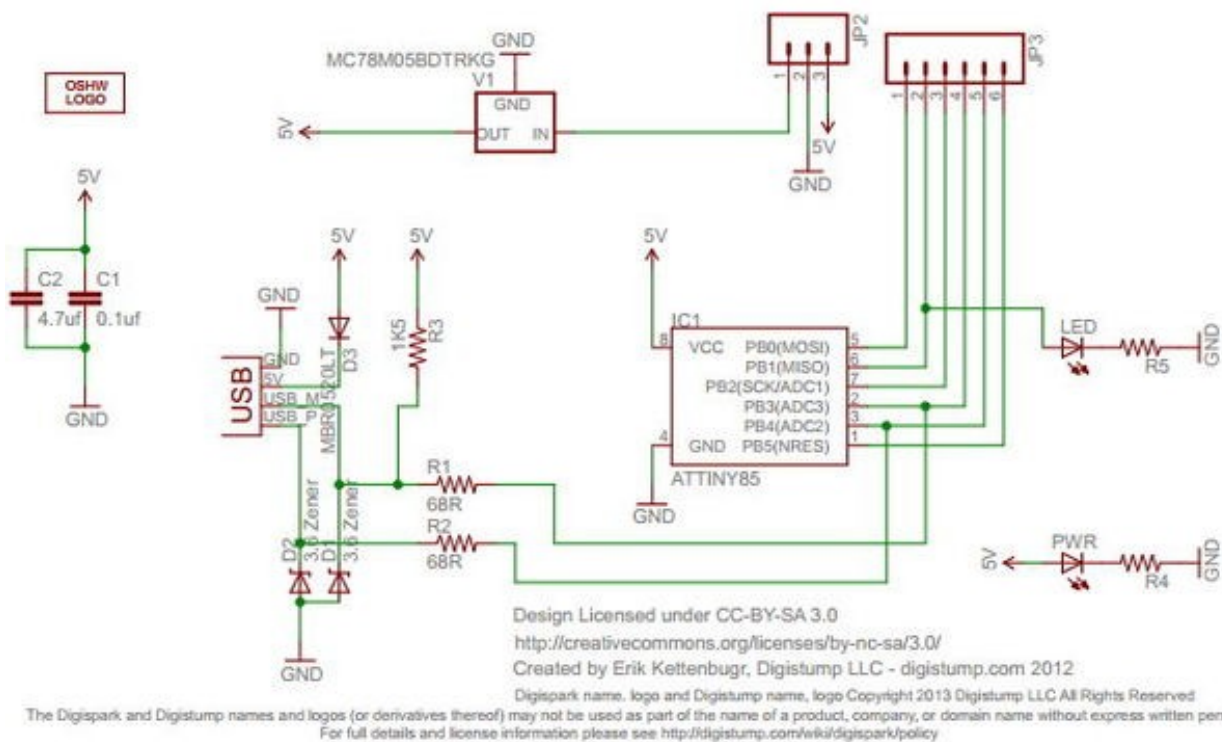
OSHW LOGO

GND
MC78M05BDTRKG
V1
GND
5V
OUT
IN

JP2
1 2 3
5V
GND

JP3
1 2 3 4 5 6

5V
C2
4.7uf
C1
0.1uf
GND

GND
USB
GND
5V
USB_M
USB_P
5V
D3
MBR0520LT
5V
1K5
R3

5V
IC1
8 VCC
4 GND
PB0(MOSI) 5
PB1(MISO) 6
PB2(SCK/ADC1) 7
PB3(ADC3) 2
PB4(ADC2) 3
PB5(NRES) 1
ATTINY85
GND

LED
R5
GND

R1
68R
R2
68R
D2
3.6 Zener
D1
3.6 Zener
GND

5V
PWR
R4
GND

Design Licensed under CC-BY-SA 3.0
http://creativecommons.org/licenses/by-nc-sa/3.0/
Created by Erik Kettenbugr, Digistump LLC - digistump.com 2012
Digispark name, logo and Digistump name, logo Copyright 2013 Digistump LLC All Rights Reserved
The Digispark and Digistump names and logos (or derivatives thereof) may not be used as part of the name of a product, company, or domain name without express written per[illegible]
For full details and license information please see http://digistump.com/wiki/digispark/policy